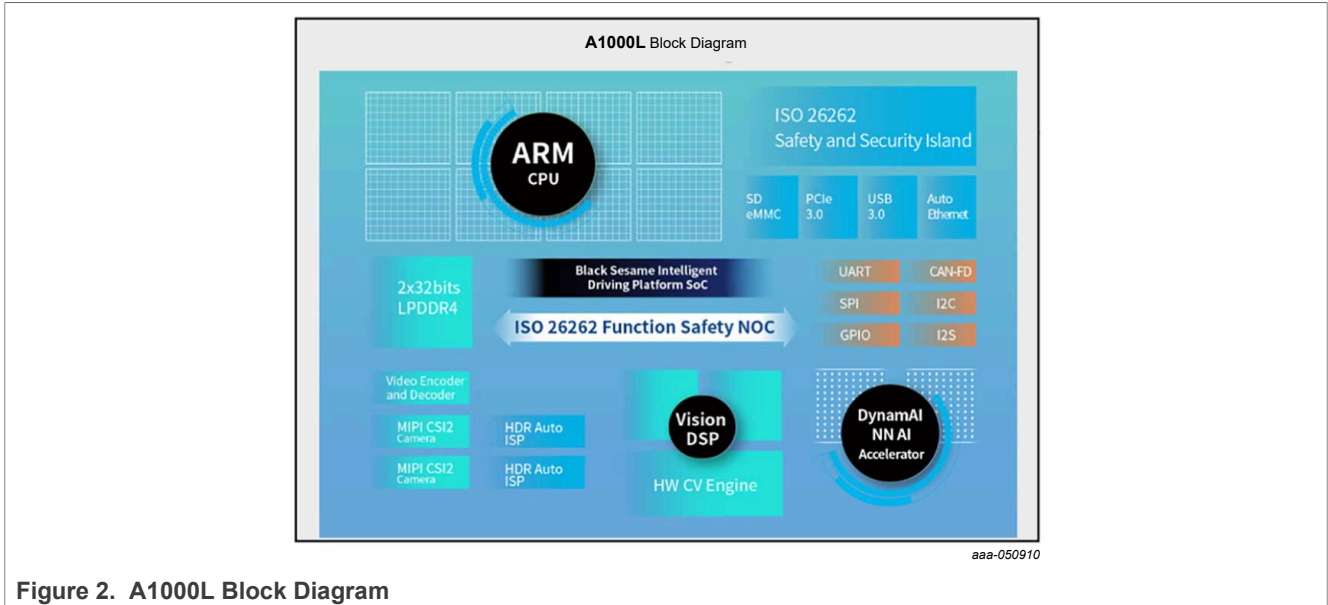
**A1000L** Block Diagram

ARM
CPU

ISO 26262
Safety and Security Island

SD
eMMC

PCIe
3.0

USB
3.0

Auto
Ethernet

2x32bits
LPDDR4

Black Sesame Intelligent
Driving Platform SoC

ISO 26262 Function Safety NOC

UART

CAN-FD

SPI

I2C

GPIO

I2S

Video Encoder
and Decoder

MIPI CSI2
Camera

HDR Auto
ISP

MIPI CSI2
Camera

HDR Auto
ISP

Vision
DSP

HW CV Engine

DynamAI
NN AI
Accelerator

aaa-050910

**Figure 2. A1000L Block Diagram**